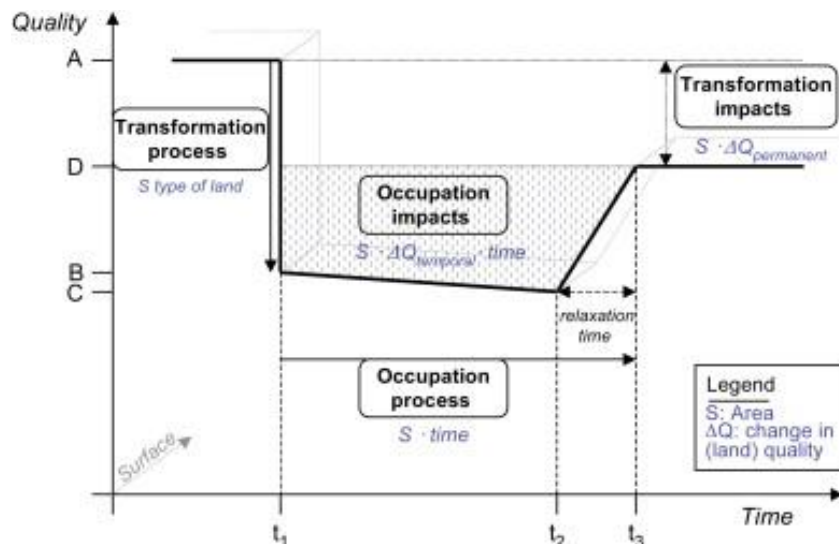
Quality

A

D

B

C

Transformation process

S type of land

Occupation impacts

$S \cdot \Delta Q_{temporal} \cdot time$

Transformation impacts

$S \cdot \Delta Q_{permanent}$

relaxation time

Occupation process

$S \cdot time$

Legend

S: Area
ΔQ: change in (land) quality

Surface

$t_1$

$t_2$

$t_3$

Time